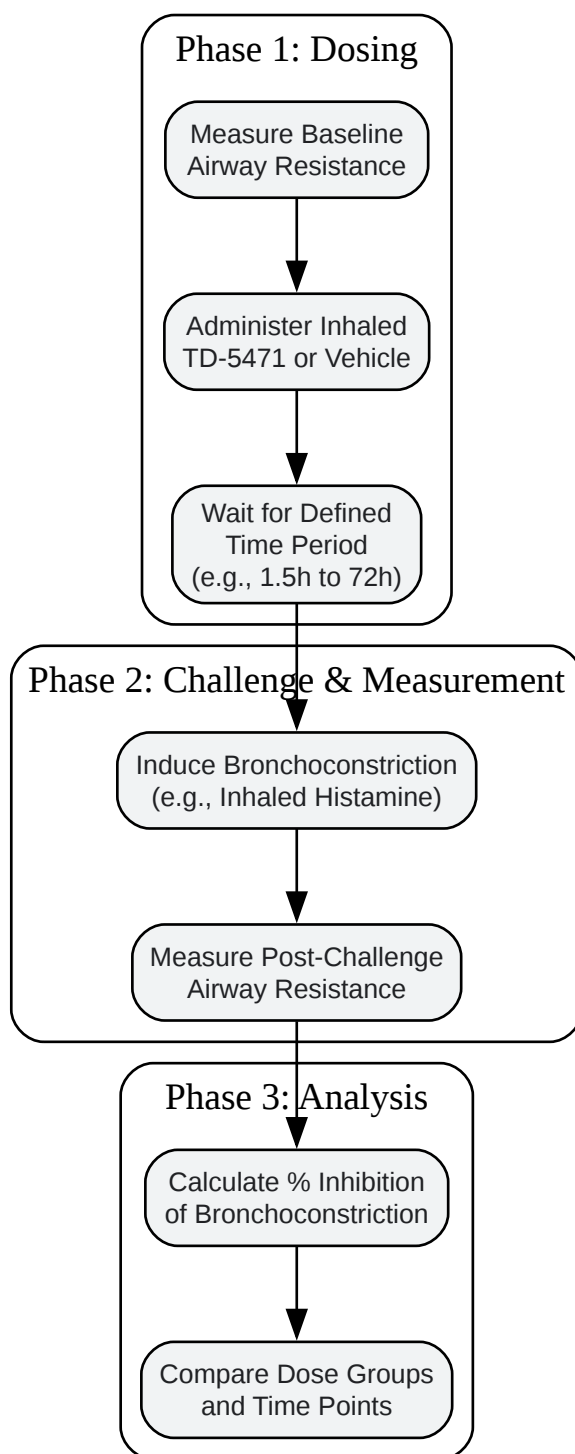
Phase 1: Dosing

Measure Baseline Airway Resistance

Administer Inhaled TD-5471 or Vehicle

Wait for Defined Time Period (e.g., 1.5h to 72h)

Phase 2: Challenge & Measurement

Induce Bronchoconstriction (e.g., Inhaled Histamine)

Measure Post-Challenge Airway Resistance

Phase 3: Analysis

Calculate % Inhibition of Bronchoconstriction

Compare Dose Groups and Time Points